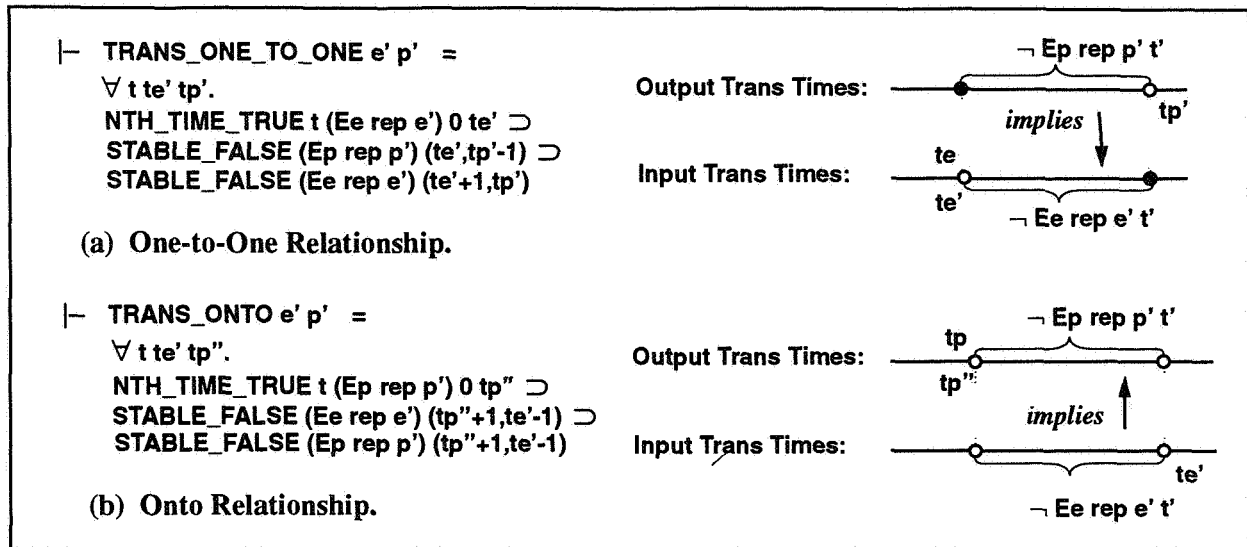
$\vdash$ TRANS_ONE_TO_ONE e' p' =
$\forall$ t te' tp'.
NTH_TIME_TRUE t (Ee rep e') 0 te' $\supset$
STABLE_FALSE (Ep rep p') (te',tp'-1) $\supset$
STABLE_FALSE (Ee rep e') (te'+1,tp')

(a) One-to-One Relationship.

$\neg$ Ep rep p' t'
Output Trans Times:
tp'
implies
te
Input Trans Times:
te'
$\neg$ Ee rep e' t'

$\vdash$ TRANS_ONTO e' p' =
$\forall$ t te' tp".
NTH_TIME_TRUE t (Ep rep p') 0 tp" $\supset$
STABLE_FALSE (Ee rep e') (tp"+1,te'-1) $\supset$
STABLE_FALSE (Ep rep p') (tp"+1,te'-1)

(b) Onto Relationship.

$\neg$ Ep rep p' t'
tp
Output Trans Times:
tp"
implies
Input Trans Times:
te'
$\neg$ Ee rep e' t'